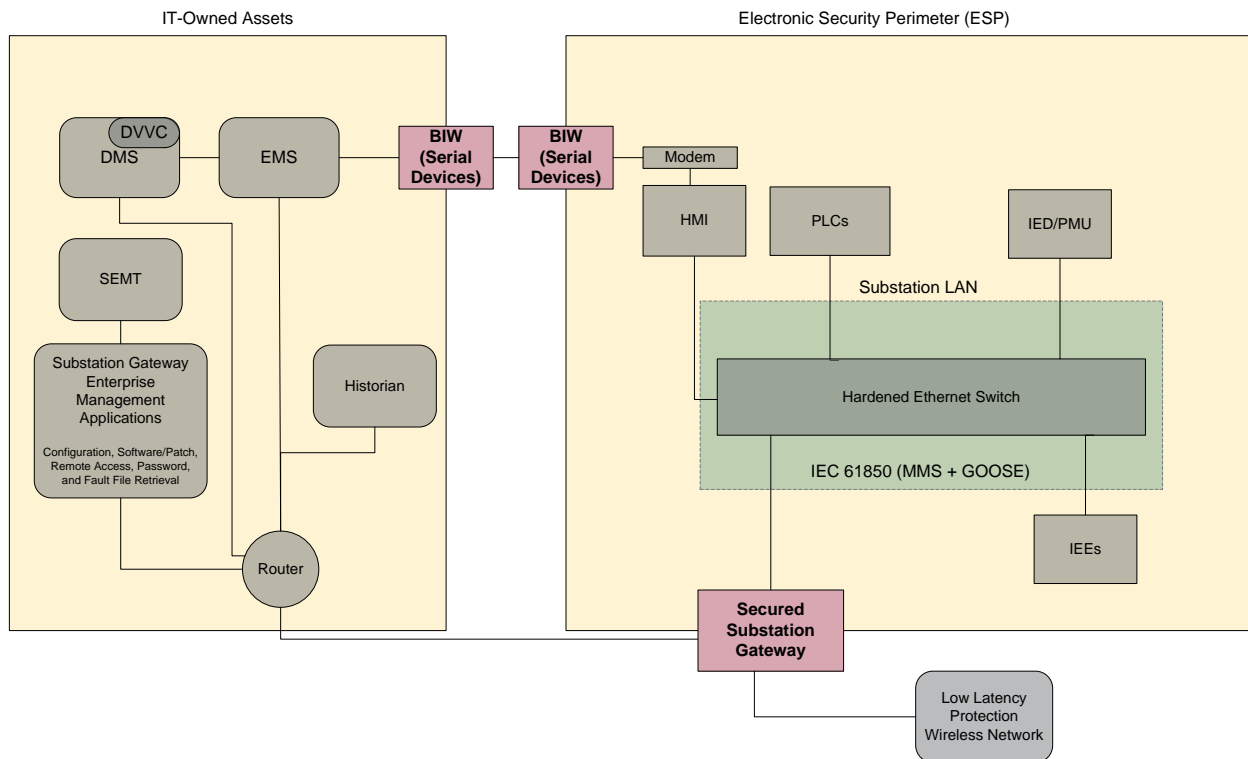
IT-Owned Assets

Electronic Security Perimeter (ESP)

DVVC

DMS

EMS

BIW (Serial Devices)

BIW (Serial Devices)

Modem

HMI

PLCs

IED/PMU

SEMT

Substation LAN

Substation Gateway Enterprise Management Applications

Configuration, Software/Patch, Remote Access, Password, and Fault File Retrieval

Historian

Hardened Ethernet Switch

IEC 61850 (MMS + GOOSE)

IEEs

Router

Secured Substation Gateway

Low Latency Protection Wireless Network